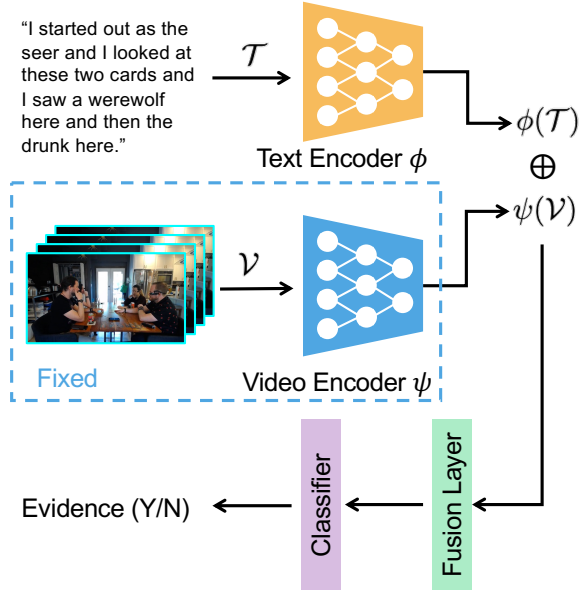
"I started out as the seer and I looked at these two cards and I saw a werewolf here and then the drunk here."

$\mathcal{T}$

Text Encoder $\phi$

$\phi(\mathcal{T})$

$\oplus$

$\psi(\mathcal{V})$

$\mathcal{V}$

Fixed

Video Encoder $\psi$

Evidence (Y/N)

Classifier

Fusion Layer